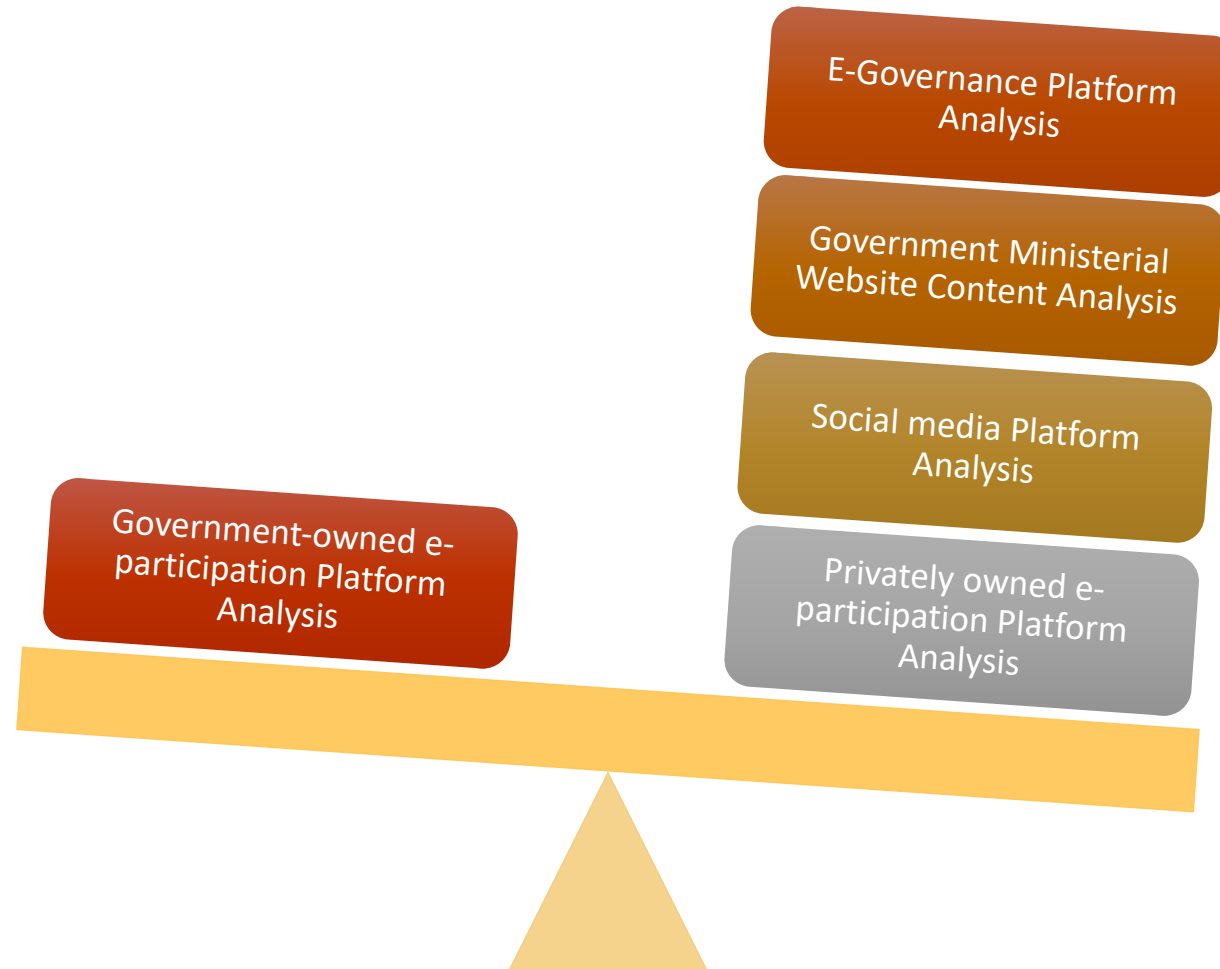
E-Governance Platform Analysis

Government Ministerial Website Content Analysis

Social media Platform Analysis

Government-owned e-participation Platform Analysis

Privately owned e-participation Platform Analysis